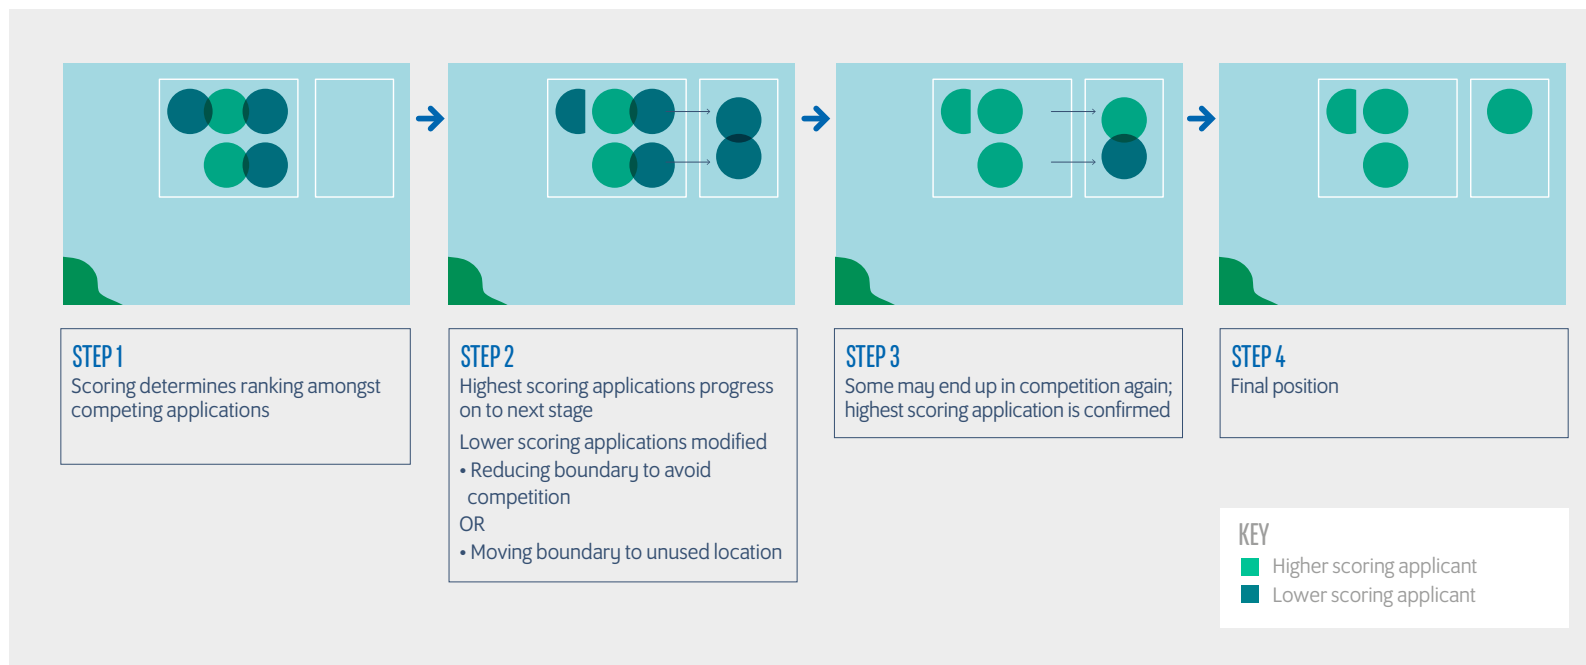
STEP 1
Scoring determines ranking amongst competing applications

STEP 2
Highest scoring applications progress on to next stage

Lower scoring applications modified
• Reducing boundary to avoid competition
OR
• Moving boundary to unused location

STEP 3
Some may end up in competition again; highest scoring application is confirmed

STEP 4
Final position

KEY
Higher scoring applicant
Lower scoring applicant